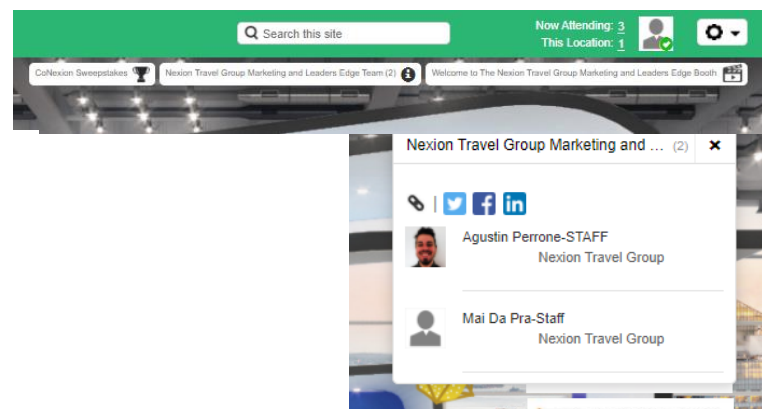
Search this site

Now Attending: 3
This Location: 1

CoNexion Sweepstakes

Nexion Travel Group Marketing and Leaders Edge Team (2)

Welcome to The Nexion Travel Group Marketing and Leaders Edge Booth

Nexion Travel Group Marketing and ... (2) ×

Agustin Perrone-STAFF
Nexion Travel Group

Mai Da Pra-Staff
Nexion Travel Group